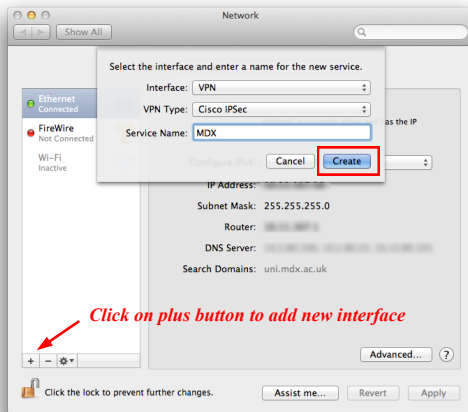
Network

Show All

Select the interface and enter a name for the new service.

Interface: VPN

VPN Type: Cisco IPSec

Service Name: MDX

Cancel Create

Ethernet
Connected

FireWire
Not Connected

Wi-Fi
Inactive

as the IP

Configure IPv4

IP Address: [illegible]

Subnet Mask: 255.255.255.0

Router: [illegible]

DNS Server: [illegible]

Search Domains: uni.mdx.ac.uk

Click on plus button to add new interface

+ −

Advanced... ?

Click the lock to prevent further changes.

Assist me... Revert Apply